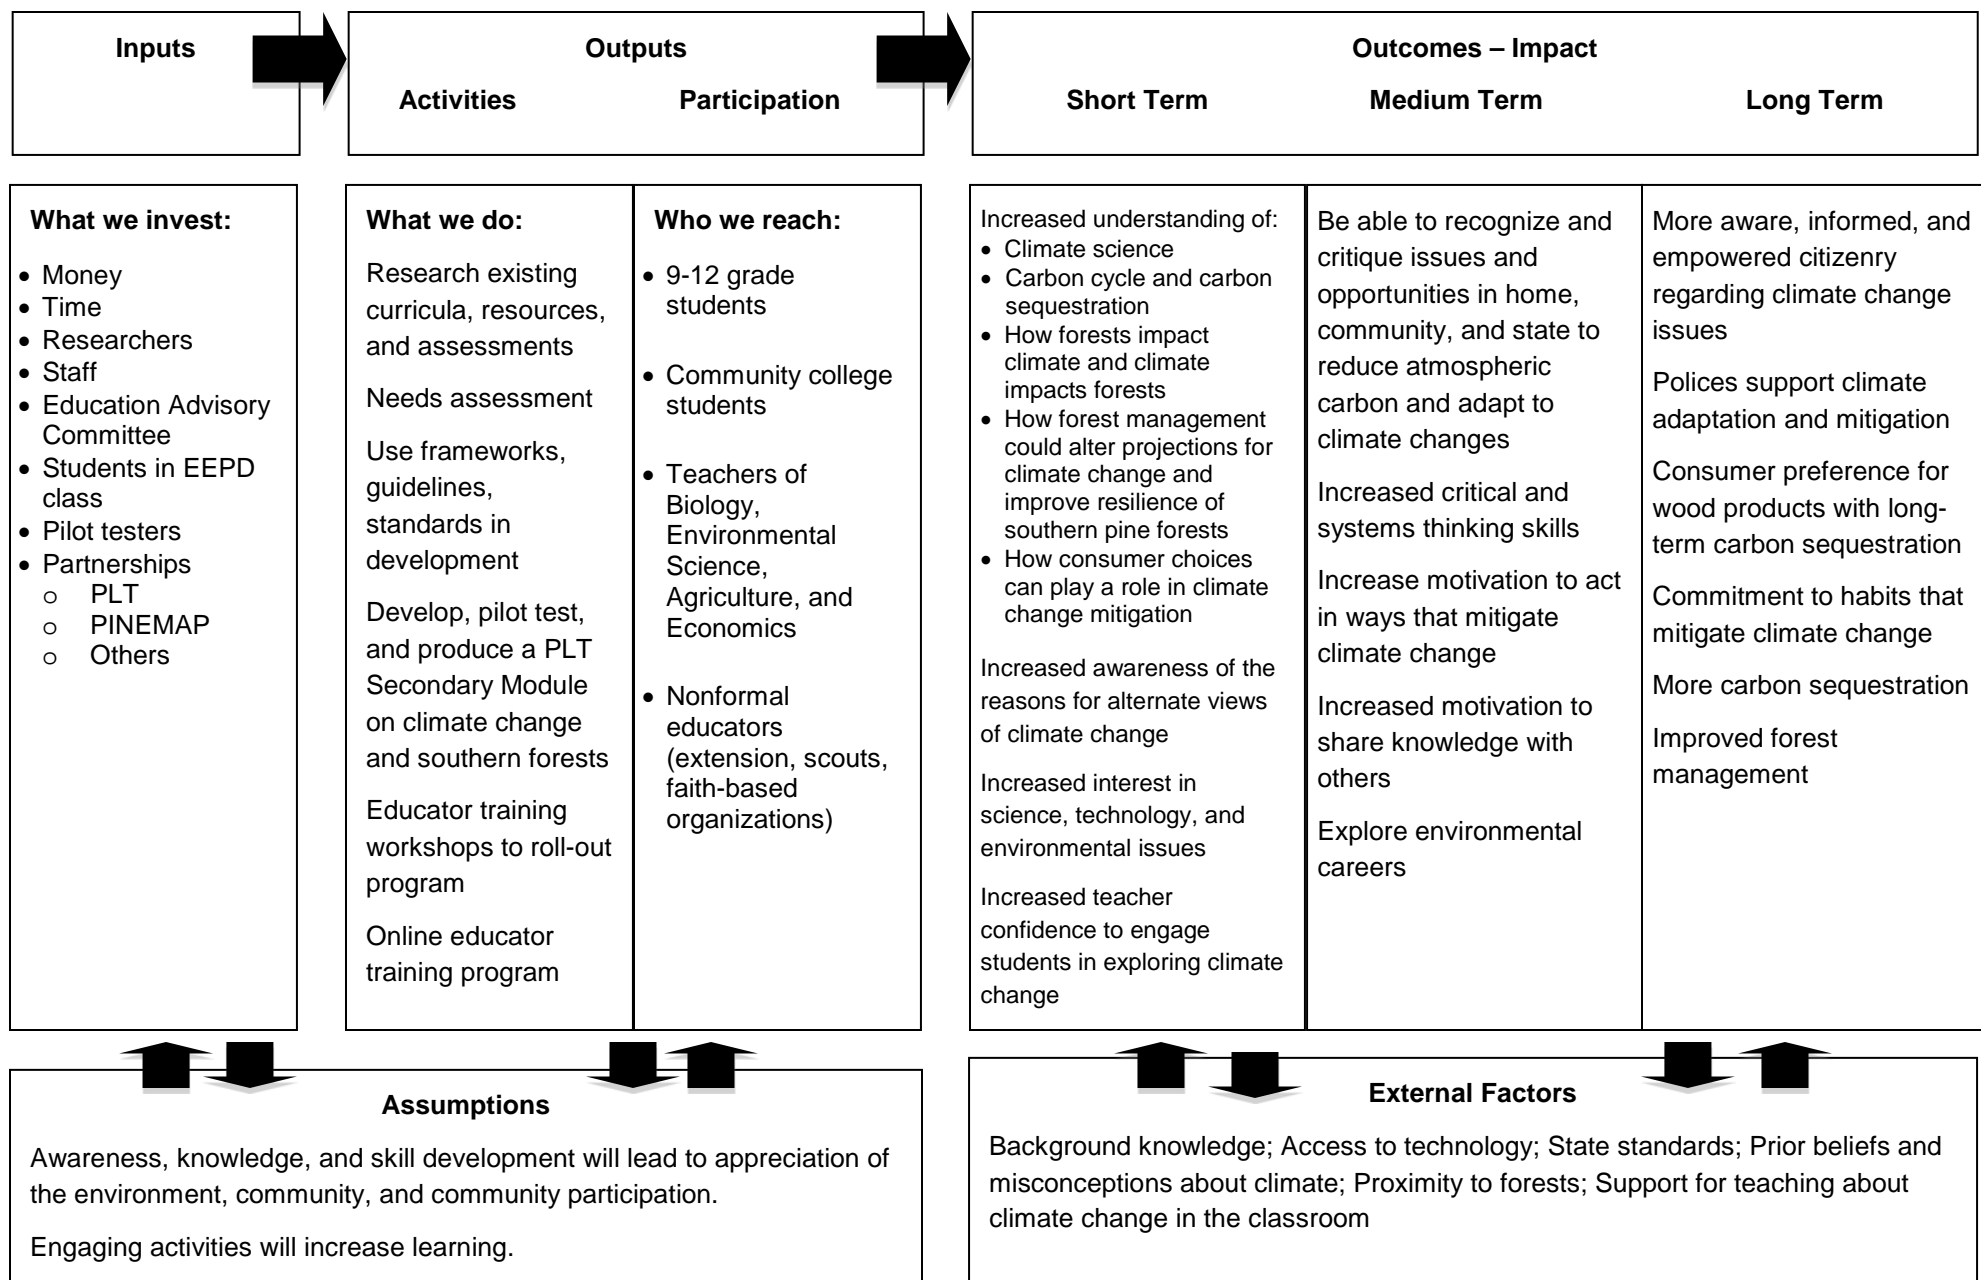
Inputs

Outputs
Activities Participation

Outcomes – Impact
Short Term Medium Term Long Term

What we invest:

- Money
- Time
- Researchers
- Staff
- Education Advisory Committee
- Students in EEPD class
- Pilot testers
- Partnerships
  - PLT
  - PINEMAP
  - Others

What we do:

Research existing curricula, resources, and assessments

Needs assessment

Use frameworks, guidelines, standards in development

Develop, pilot test, and produce a PLT Secondary Module on climate change and southern forests

Educator training workshops to roll-out program

Online educator training program

Who we reach:

- 9-12 grade students
- Community college students
- Teachers of Biology, Environmental Science, Agriculture, and Economics
- Nonformal educators (extension, scouts, faith-based organizations)

Increased understanding of:
- Climate science
- Carbon cycle and carbon sequestration
- How forests impact climate and climate impacts forests
- How forest management could alter projections for climate change and improve resilience of southern pine forests
- How consumer choices can play a role in climate change mitigation

Increased awareness of the reasons for alternate views of climate change

Increased interest in science, technology, and environmental issues

Increased teacher confidence to engage students in exploring climate change

Be able to recognize and critique issues and opportunities in home, community, and state to reduce atmospheric carbon and adapt to climate changes

Increased critical and systems thinking skills

Increase motivation to act in ways that mitigate climate change

Increased motivation to share knowledge with others

Explore environmental careers

More aware, informed, and empowered citizenry regarding climate change issues

Polices support climate adaptation and mitigation

Consumer preference for wood products with long-term carbon sequestration

Commitment to habits that mitigate climate change

More carbon sequestration

Improved forest management

Assumptions

Awareness, knowledge, and skill development will lead to appreciation of the environment, community, and community participation.

Engaging activities will increase learning.

External Factors

Background knowledge; Access to technology; State standards; Prior beliefs and misconceptions about climate; Proximity to forests; Support for teaching about climate change in the classroom